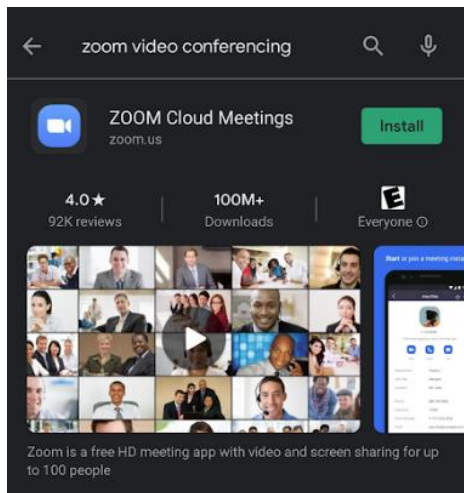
zoom video conferencing

ZOOM Cloud Meetings
zoom.us

Install

4.0★
92K reviews

100M+
Downloads

E
Everyone ⓘ

Start or join a meeting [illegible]

Zoom is a free HD meeting app with video and screen sharing for up to 100 people